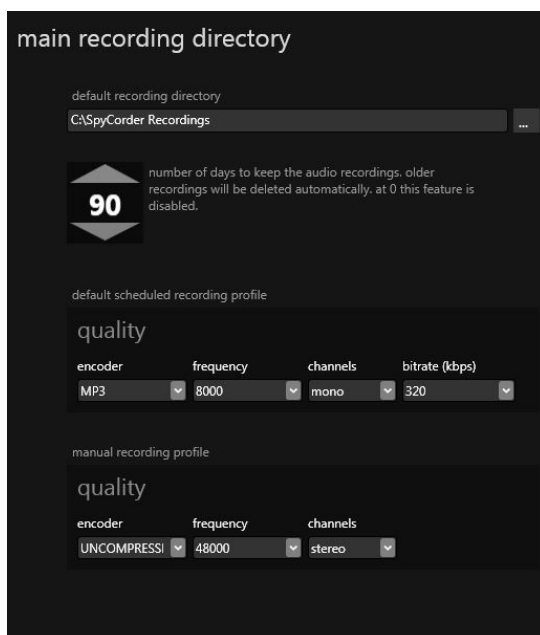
main recording directory

default recording directory

C:\SpyCorder Recordings

...

90

number of days to keep the audio recordings. older recordings will be deleted automatically. at 0 this feature is disabled.

default scheduled recording profile

quality

encoder
MP3

frequency
8000

channels
mono

bitrate (kbps)
320

manual recording profile

quality

encoder
UNCOMPRESSI

frequency
48000

channels
stereo